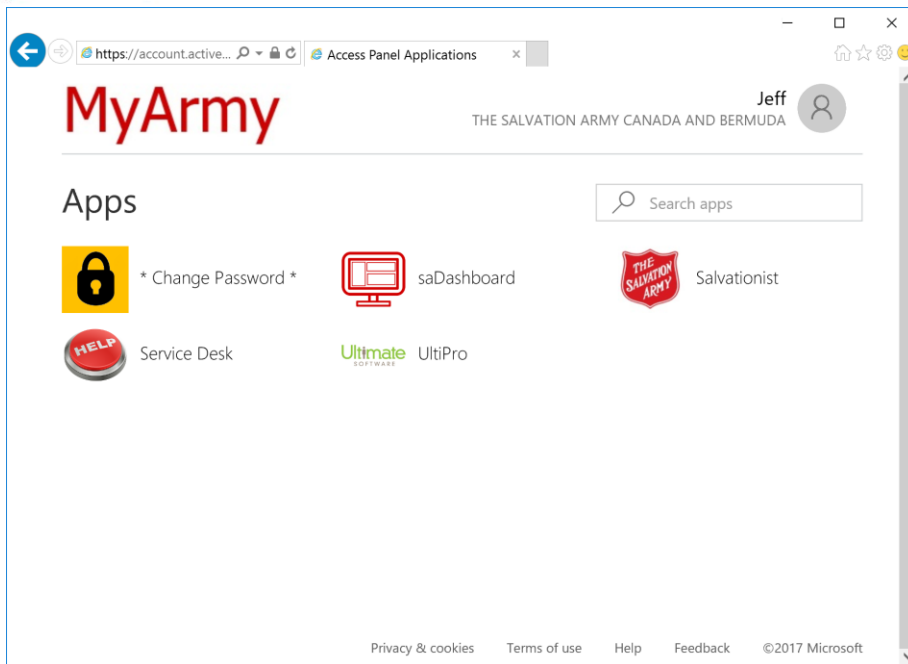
https://account.active...
Access Panel Applications

MyArmy

Jeff
THE SALVATION ARMY CANADA AND BERMUDA

Apps

Search apps

* Change Password *

saDashboard

THE SALVATION ARMY

Salvationist

HELP

Service Desk

Ultimate SOFTWARE

UltiPro

Privacy & cookies Terms of use Help Feedback ©2017 Microsoft